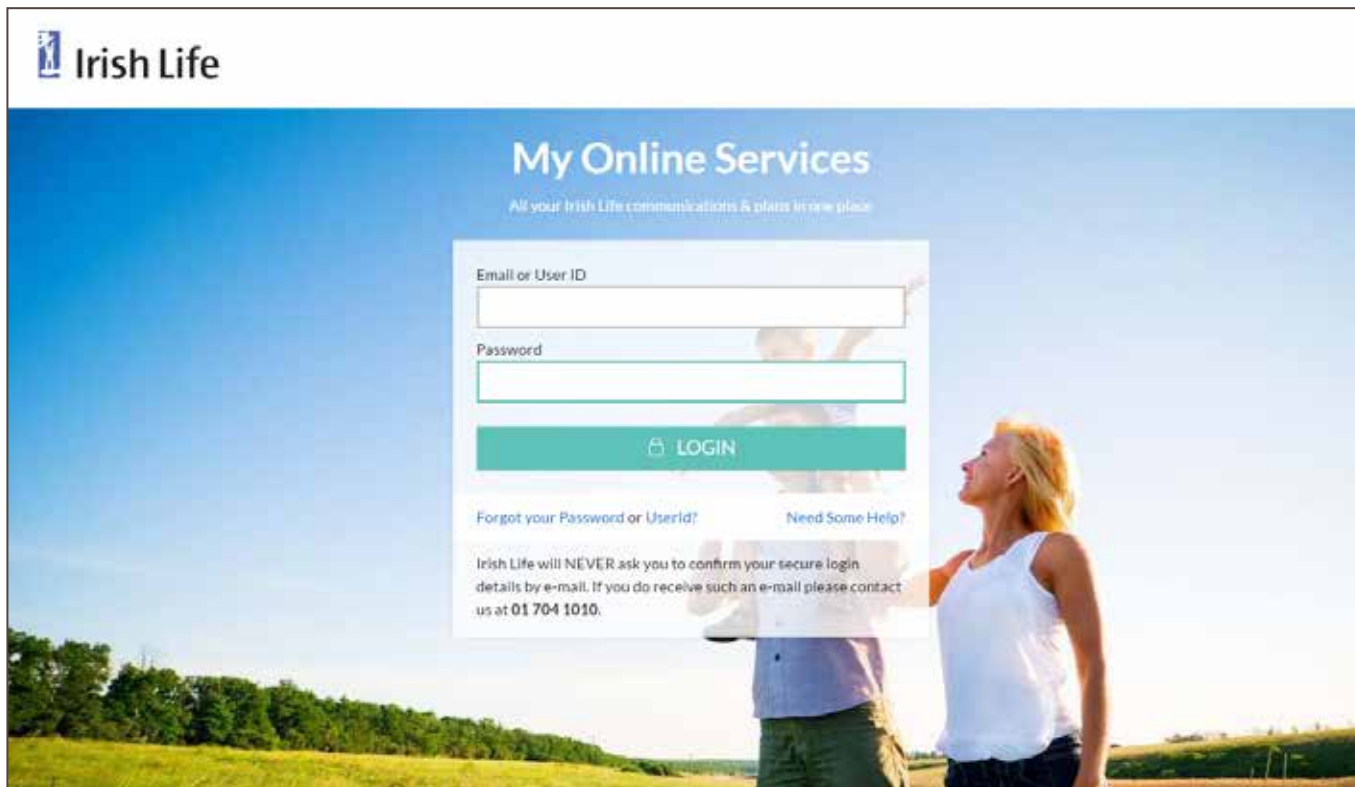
Irish Life

My Online Services

All your Irish Life communications & plans in one place

Email or User ID

Password

LOGIN

Forgot your Password or UserId?

Need Some Help?

Irish Life will NEVER ask you to confirm your secure login details by e-mail. If you do receive such an e-mail please contact us at 01 704 1010.